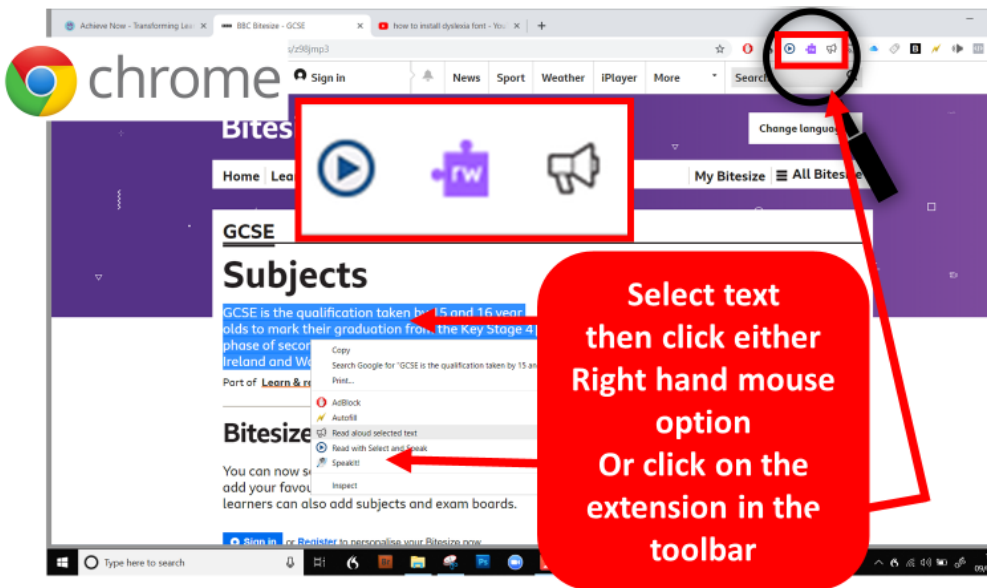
Achieve Now - Transforming Lea
BBC Bitesize - GCSE
how to install dyslexia font - You
s/z98jmp3

chrome

Sign in
News
Sport
Weather
iPlayer
More
Search

Bites
Change language

Home
Lea
My Bitesize
All Bitesize

GCSE

Subjects

GCSE is the qualification taken by 15 and 16 year olds to mark their graduation from the Key Stage 4 phase of secor
Ireland and Wa

Part of Learn & re

Copy
Search Google for "GCSE is the qualification taken by 15 an
Print...
AdBlock
Autofill
Read aloud selected text
Read with Select and Speak
Speakit!
Inspect

Bitesize

You can now s
add your favou
learners can also add subjects and exam boards.

Sign in or Register to personalise your Bitesize now

Select text then click either Right hand mouse option Or click on the extension in the toolbar

Type here to search